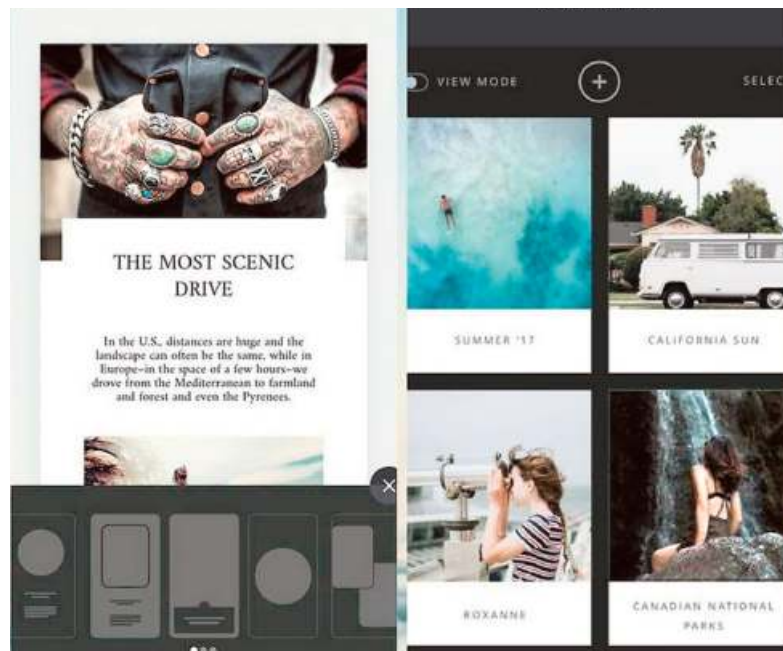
THE MOST SCENIC DRIVE

In the U.S., distances are huge and the landscape can often be the same, while in Europe–in the space of a few hours–we drove from the Mediterranean to farmland and forest and even the Pyrenees.

VIEW MODE

SELEC

SUMMER '17

CALIFORNIA SUN

ROXANNE

CANADIAN NATIONAL PARKS